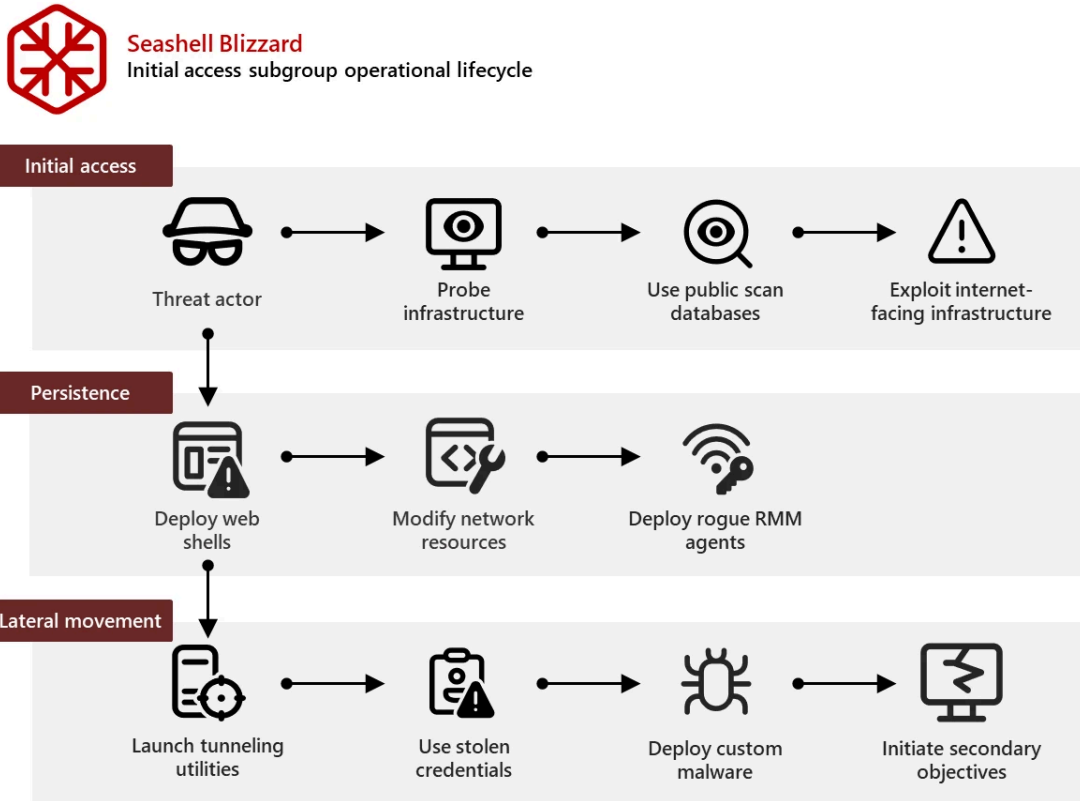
Seashell Blizzard
Initial access subgroup operational lifecycle

Initial access

Threat actor

Probe infrastructure

Use public scan databases

Exploit internet-facing infrastructure

Persistence

Deploy web shells

Modify network resources

Deploy rogue RMM agents

Lateral movement

Launch tunneling utilities

Use stolen credentials

Deploy custom malware

Initiate secondary objectives